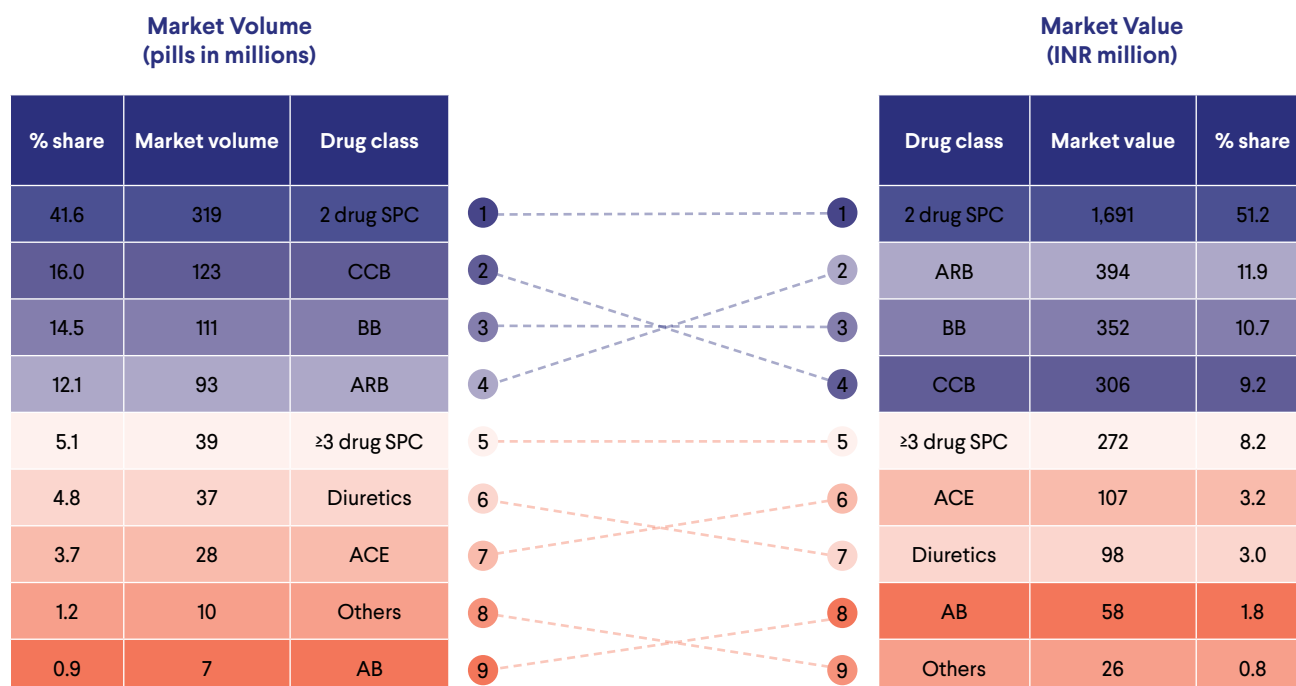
Market Volume
(pills in millions)

| % share | Market volume | Drug class |
|---|---|---|
| 41.6 | 319 | 2 drug SPC |
| 16.0 | 123 | CCB |
| 14.5 | 111 | BB |
| 12.1 | 93 | ARB |
| 5.1 | 39 | ≥3 drug SPC |
| 4.8 | 37 | Diuretics |
| 3.7 | 28 | ACE |
| 1.2 | 10 | Others |
| 0.9 | 7 | AB |

1 2 3 4 5 6 7 8 9

1 2 3 4 5 6 7 8 9

Market Value
(INR million)

| Drug class | Market value | % share |
|---|---|---|
| 2 drug SPC | 1,691 | 51.2 |
| ARB | 394 | 11.9 |
| BB | 352 | 10.7 |
| CCB | 306 | 9.2 |
| ≥3 drug SPC | 272 | 8.2 |
| ACE | 107 | 3.2 |
| Diuretics | 98 | 3.0 |
| AB | 58 | 1.8 |
| Others | 26 | 0.8 |